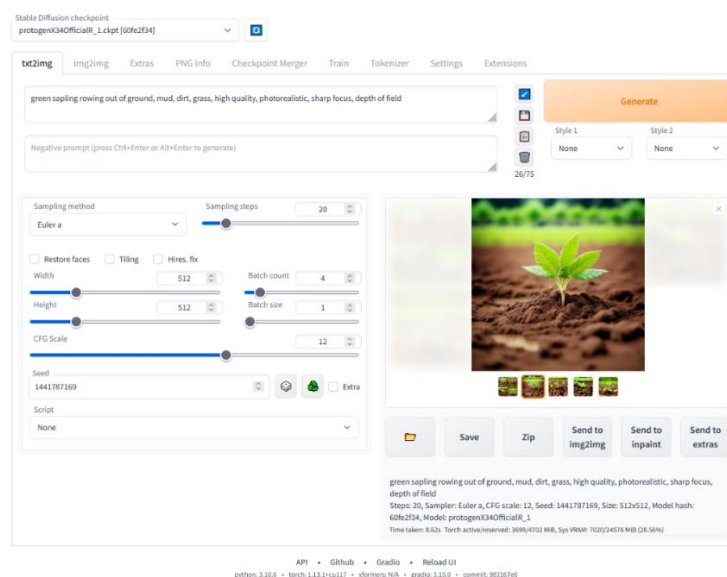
Stable Diffusion checkpoint
protogenX34OfficialR_1.ckpt [60fe2f34]

txt2img img2img Extras PNG Info Checkpoint Merger Train Tokenizer Settings Extensions

green sapling rowing out of ground, mud, dirt, grass, high quality, photorealistic, sharp focus, depth of field

Negative prompt (press Ctrl+Enter or Alt+Enter to generate)

26/75

Generate

Style 1
None

Style 2
None

Sampling method
Euler a

Sampling steps
20

Restore faces Tiling Hires. fix

Width
512

Batch count
4

Height
512

Batch size
1

CFG Scale
12

Seed
1441787169

Extra

Script
None

Save Zip Send to img2img Send to inpaint Send to extras

green sapling rowing out of ground, mud, dirt, grass, high quality, photorealistic, sharp focus, depth of field
Steps: 20, Sampler: Euler a, CFG scale: 12, Seed: 1441787169, Size: 512x512, Model hash: 60fe2f34, Model: protogenX34OfficialR_1
Time taken: 8.62s Torch active/reserved: 3699/4702 MiB, Sys VRAM: 7020/24576 MiB (28.56%)

API • Github • Gradio • Reload UI
python: 3.10.6 • torch: 1.13.1+cu117 • xformers: N/A • gradio: 3.15.0 • commit: 983167e6